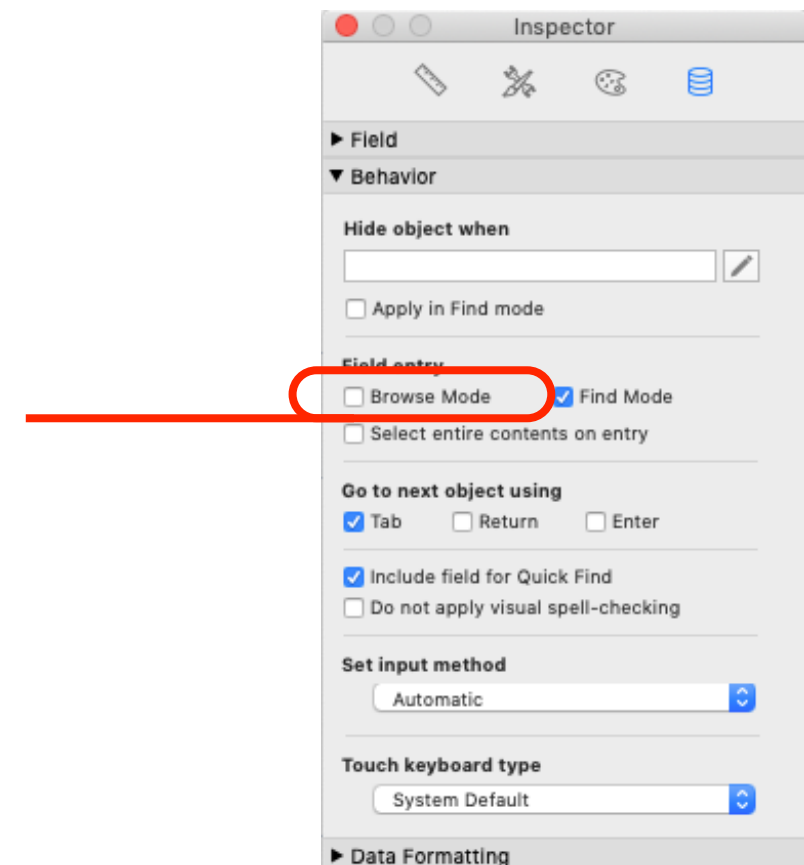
Inspector

▶ Field

▼ Behavior

Hide object when

Apply in Find mode

Field entry

Browse Mode

Find Mode

Select entire contents on entry

Go to next object using

Tab

Return

Enter

Include field for Quick Find

Do not apply visual spell-checking

Set input method

Automatic

Touch keyboard type

System Default

▶ Data Formatting